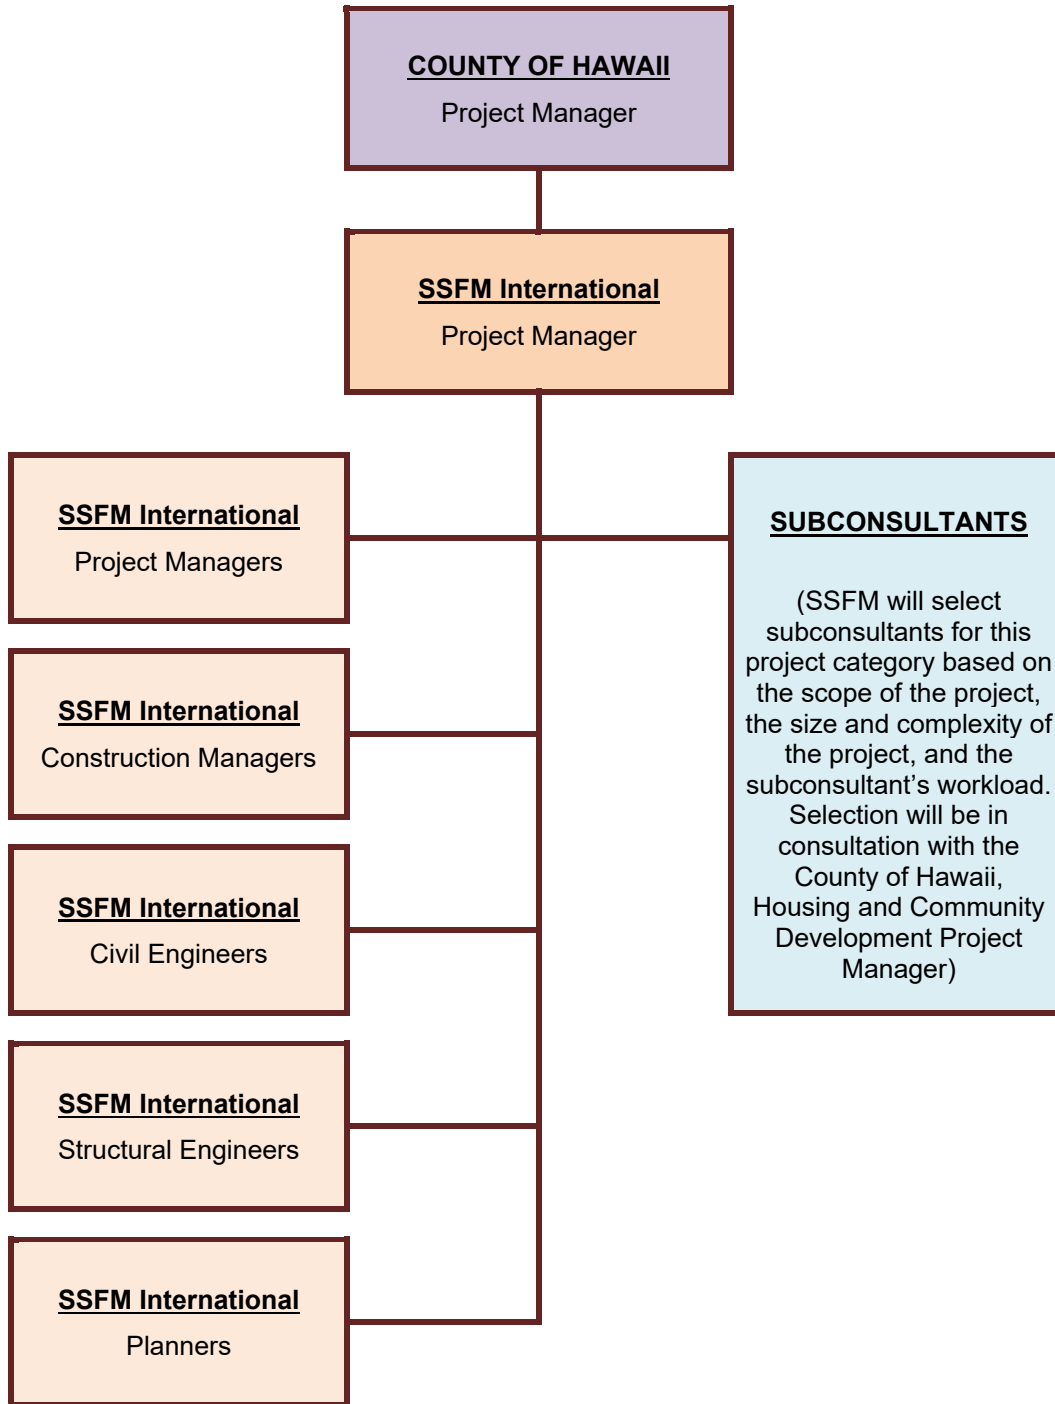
COUNTY OF HAWAII
Project Manager

SSFM International
Project Manager

SSFM International
Project Managers

SUBCONSULTANTS

(SSFM will select subconsultants for this project category based on the scope of the project, the size and complexity of the project, and the subconsultant's workload. Selection will be in consultation with the County of Hawaii, Housing and Community Development Project Manager)

SSFM International
Construction Managers

SSFM International
Civil Engineers

SSFM International
Structural Engineers

SSFM International
Planners